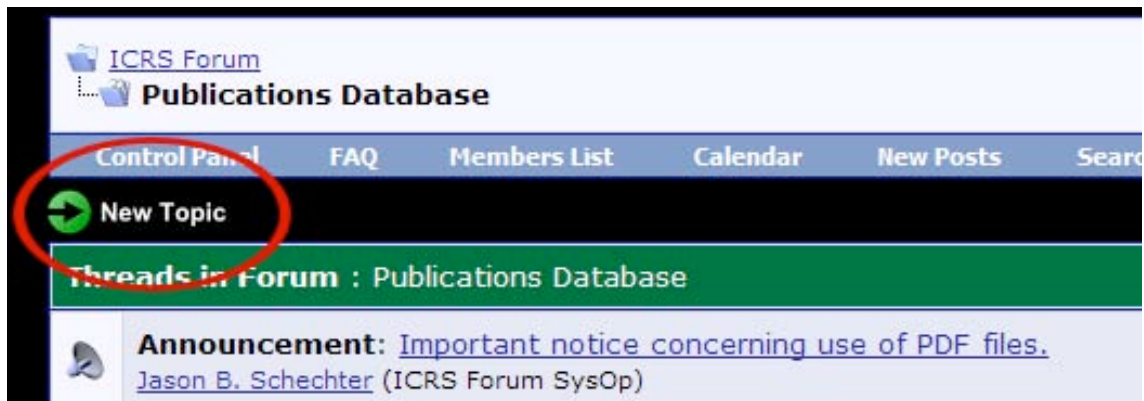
ICRS Forum
Publications Database

Control Panel FAQ Members List Calendar New Posts Searc

New Topic

Threads in Forum : Publications Database

Announcement: Important notice concerning use of PDF files.
Jason B. Schechter (ICRS Forum SysOp)